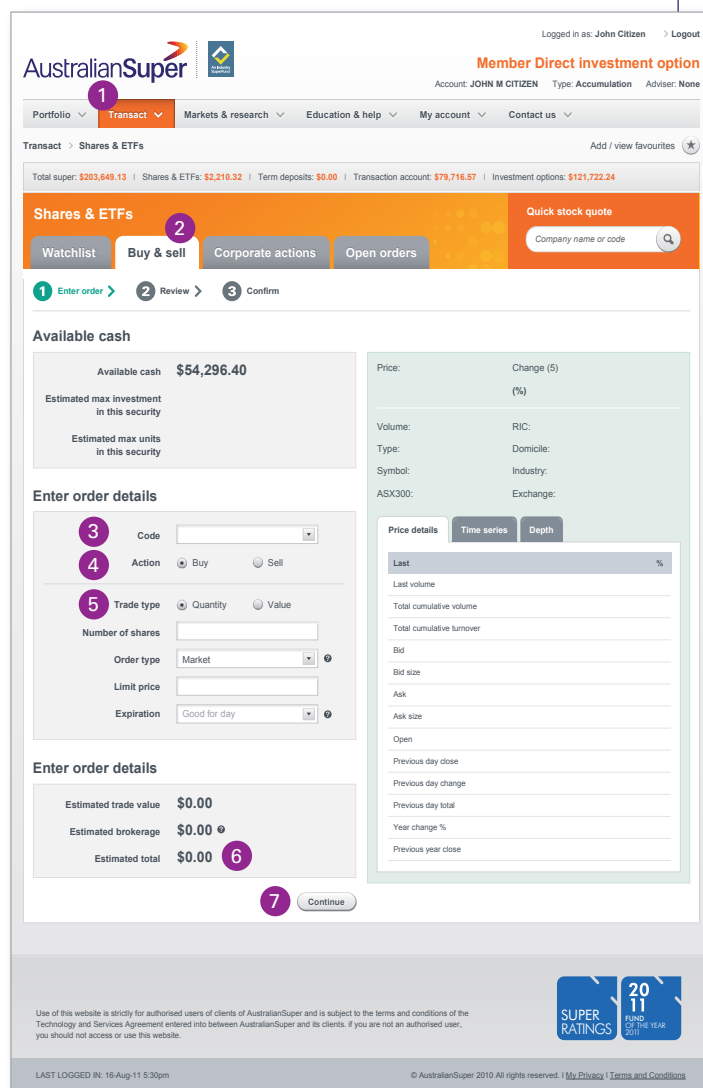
Logged in as: John Citizen > Logout

AustralianSuper

An Industry SuperFund

Member Direct investment option

Account: JOHN M CITIZEN Type: Accumulation Adviser: None

Portfolio 1 Transact Markets & research Education & help My account Contact us

Transact > Shares & ETFs

Add / view favourites

Total super: $203,649.13 | Shares & ETFs: $2,210.32 | Term deposits: $0.00 | Transaction account: $79,716.57 | Investment options: $121,722.24

Shares & ETFs

2

Watchlist Buy & sell Corporate actions Open orders

Quick stock quote

Company name or code

1 Enter order > 2 Review > 3 Confirm

Available cash

Available cash $54,296.40

Estimated max investment in this security

Estimated max units in this security

Price: Change (5) (%)

Volume: RIC:

Type: Domicile:

Symbol: Industry:

ASX300: Exchange:

Enter order details

3 Code

4 Action Buy Sell

5 Trade type Quantity Value

Number of shares

Order type Market

Limit price

Expiration Good for day

Price details Time series Depth

| Last | % |
|---|---|
| Last volume | |
| Total cumulative volume | |
| Total cumulative turnover | |
| Bid | |
| Bid size | |
| Ask | |
| Ask size | |
| Open | |
| Previous day close | |
| Previous day change | |
| Previous day total | |
| Year change % | |
| Previous year close | |

Enter order details

Estimated trade value $0.00

Estimated brokerage $0.00

Estimated total $0.00 6

7 Continue

Use of this website is strictly for authorised users of clients of AustralianSuper and is subject to the terms and conditions of the Technology and Services Agreement entered into between AustralianSuper and its clients. if you are not an authorised user, you should not access or use this website.

SUPER RATINGS

2011 FUND OF THE YEAR 2011

LAST LOGGED IN: 16-Aug-11 5:30pm

© AustralianSuper 2010 All rights reserved. I My Privacy I Terms and Conditions